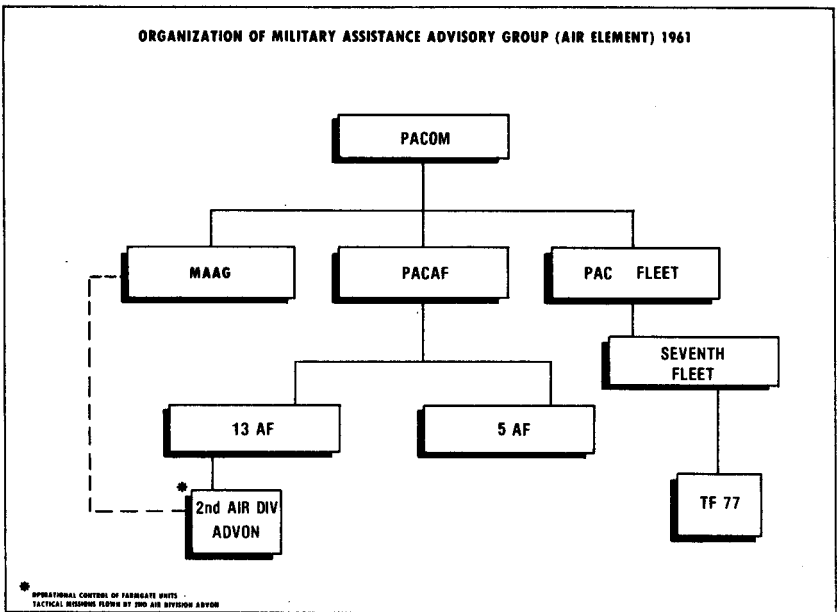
ORGANIZATION OF MILITARY ASSISTANCE ADVISORY GROUP (AIR ELEMENT) 1961

PACOM

MAAG

PACAF

PAC FLEET

SEVENTH FLEET

13 AF

5 AF

*

2nd AIR DIV ADVON

TF 77

* OPERATIONAL CONTROL OF FARMGATE UNITS - TACTICAL MISSIONS FLOWN BY 2ND AIR DIVISION ADVON